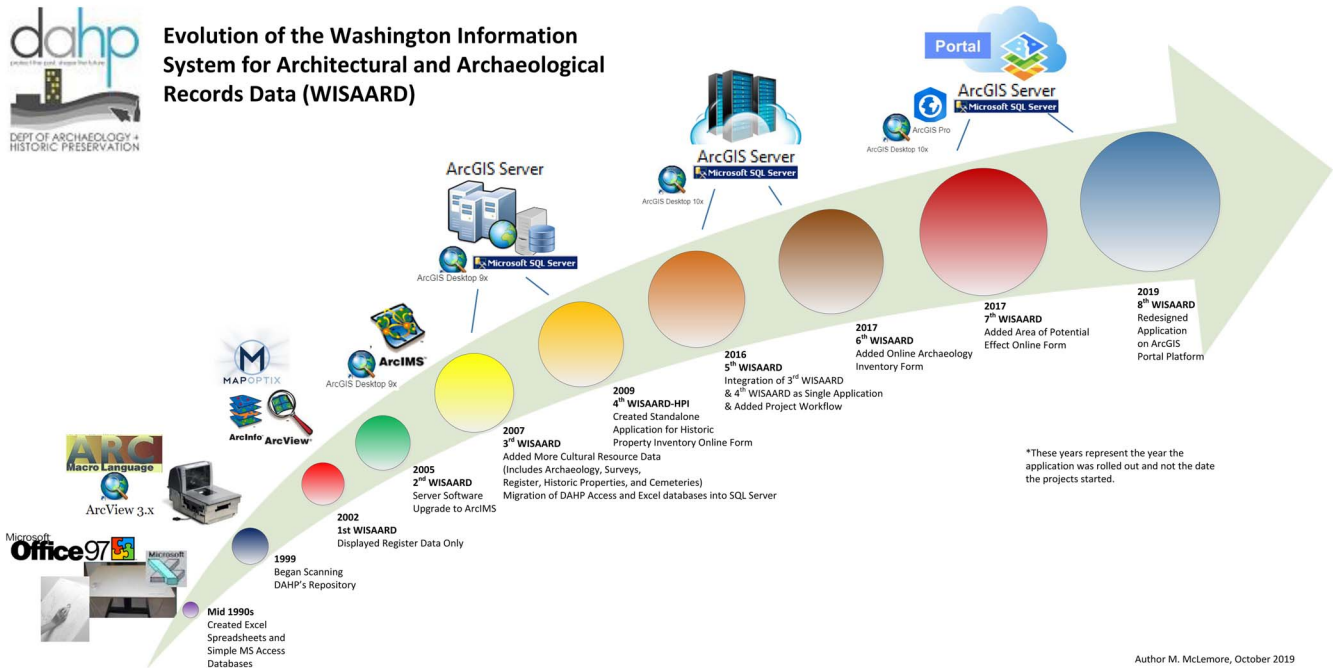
dahp
protect the past, shape the future
DEPT OF ARCHAEOLOGY + HISTORIC PRESERVATION

Evolution of the Washington Information System for Architectural and Archaeological Records Data (WISAARD)

Portal
ArcGIS Server
Microsoft SQL Server
ArcGIS Pro
ArcGIS Desktop 10x

ArcGIS Server
Microsoft SQL Server
ArcGIS Desktop 10x

ArcGIS Server
Microsoft SQL Server
ArcGIS Desktop 9x

ArcIMS
ArcGIS Desktop 9x

MAPOPTIX
ArcInfo ArcView

ARC Macro Language
ArcView 3.x

Microsoft Office97
Microsoft

Mid 1990s
Created Excel Spreadsheets and Simple MS Access Databases

1999
Began Scanning DAHP's Repository

2002
1st WISAARD
Displayed Register Data Only

2005
2$^{nd}$ WISAARD
Server Software Upgrade to ArcIMS

2007
3$^{rd}$ WISAARD
Added More Cultural Resource Data (Includes Archaeology, Surveys, Register, Historic Properties, and Cemeteries)
Migration of DAHP Access and Excel databases into SQL Server

2009
4$^{th}$ WISAARD-HPI
Created Standalone Application for Historic Property Inventory Online Form

2016
5$^{th}$ WISAARD
Integration of 3$^{rd}$ WISAARD & 4$^{th}$ WISAARD as Single Application & Added Project Workflow

2017
6$^{th}$ WISAARD
Added Online Archaeology Inventory Form

2017
7$^{th}$ WISAARD
Added Area of Potential Effect Online Form

2019
8$^{th}$ WISAARD
Redesigned Application on ArcGIS Portal Platform

*These years represent the year the application was rolled out and not the date the projects started.

Author M. McLemore, October 2019